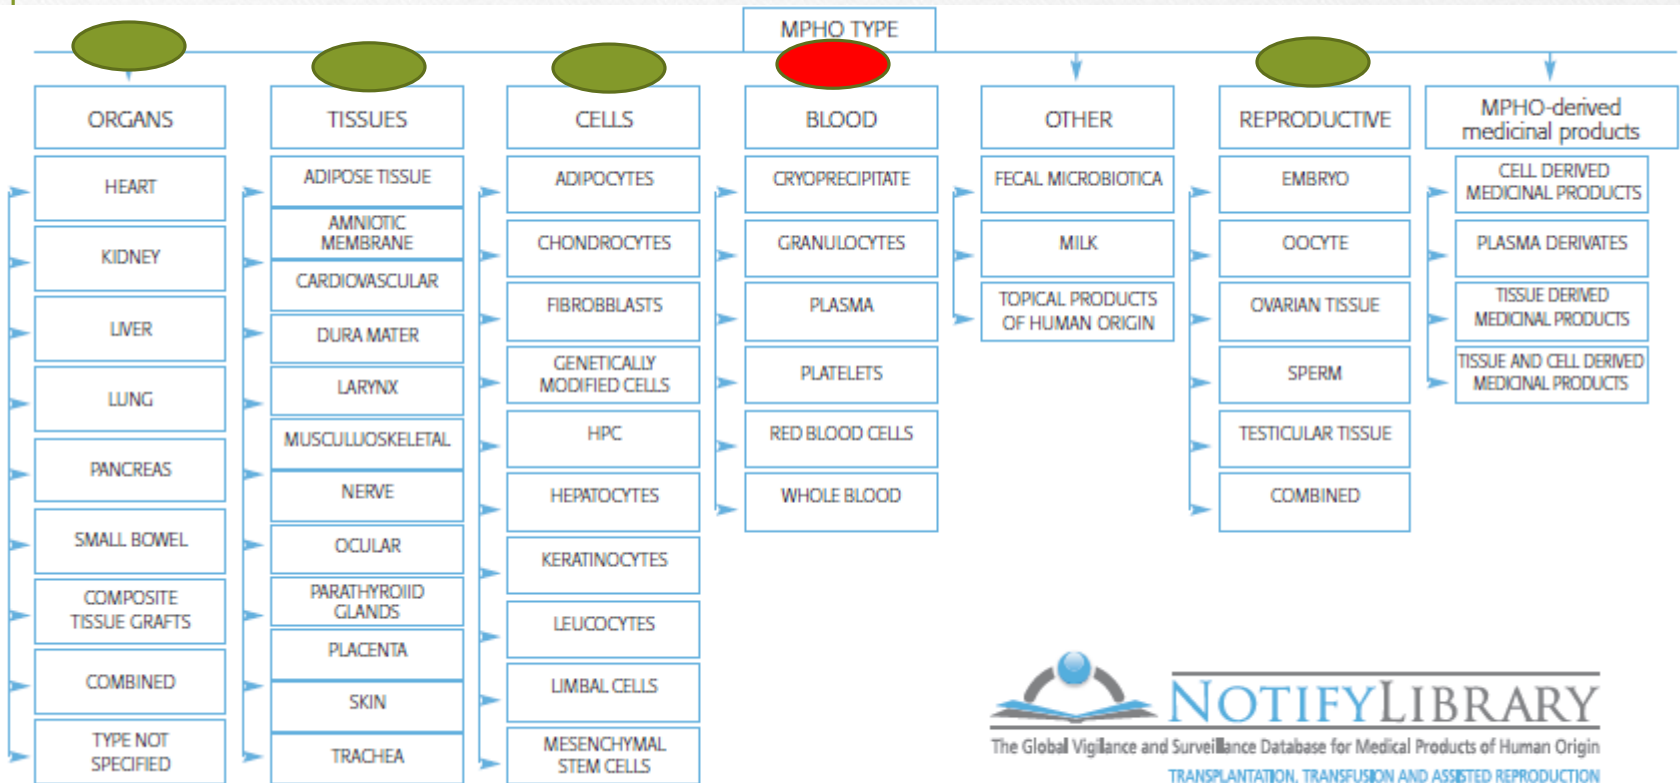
MPHO TYPE

ORGANS
HEART
KIDNEY
LIVER
LUNG
PANCREAS
SMALL BOWEL
COMPOSITE TISSUE GRAFTS
COMBINED
TYPE NOT SPECIFIED

TISSUES
ADIPOSE TISSUE
AMNIOTIC MEMBRANE
CARDIOVASCULAR
DURA MATER
LARYNX
MUSCULUOSKELETAL
NERVE
OCULAR
PARATHYROIID GLANDS
PLACENTA
SKIN
TRACHEA

CELLS
ADIPOCYTES
CHONDROCYTES
FIBROBBLASTS
GENETICALLY MODIFIED CELLS
HPC
HEPATOCYTES
KERATINOCYTES
LEUCOCYTES
LIMBAL CELLS
MESENCHYMAL STEM CELLS

BLOOD
CRYOPRECIPITATE
GRANULOCYTES
PLASMA
PLATELETS
RED BLOOD CELLS
WHOLE BLOOD

OTHER
FECAL MICROBIOTICA
MILK
TOPICAL PRODUCTS OF HUMAN ORIGIN

REPRODUCTIVE
EMBRYO
OOCYTE
OVARIAN TISSUE
SPERM
TESTICULAR TISSUE
COMBINED

MPHO-derived medicinal products
CELL DERIVED MEDICINAL PRODUCTS
PLASMA DERIVATES
TISSUE DERIVED MEDICINAL PRODUCTS
TISSUE AND CELL DERIVED MEDICINAL PRODUCTS

NOTIFYLIBRARY
The Global Vigilance and Surveillance Database for Medical Products of Human Origin
TRANSPLANTATION, TRANSFUSION AND ASSISTED REPRODUCTION